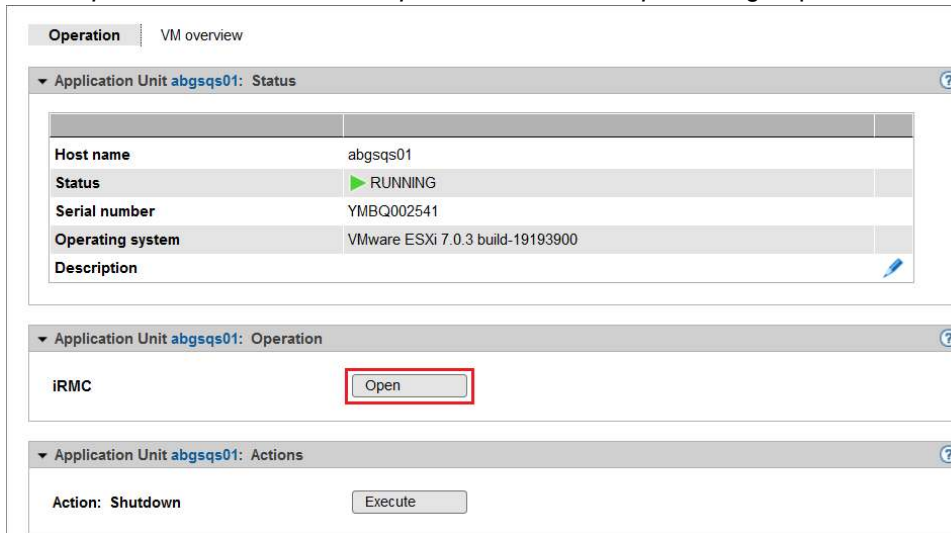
Operation | VM overview

▾ Application Unit abgsqs01: Status

| | | |
|---|---|---|
| Host name | abgsqs01 | |
| Status | RUNNING | |
| Serial number | YMBQ002541 | |
| Operating system | VMware ESXi 7.0.3 build-19193900 | |
| Description | | |

▾ Application Unit abgsqs01: Operation

iRMC Open

▾ Application Unit abgsqs01: Actions

Action: Shutdown Execute